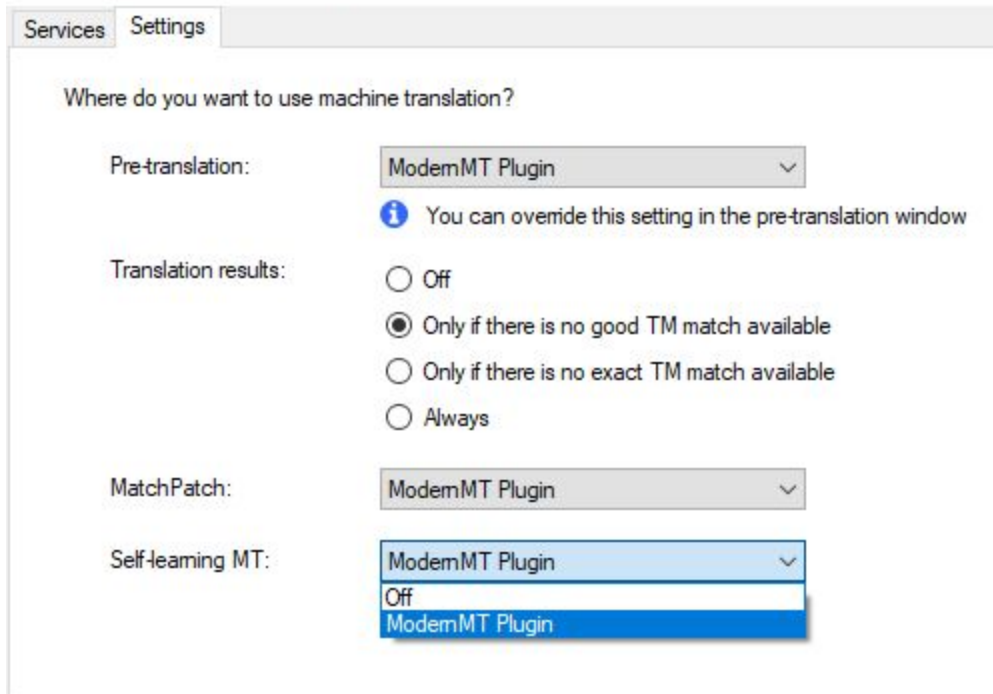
Services Settings

Where do you want to use machine translation?

Pre-translation: ModernMT Plugin

You can override this setting in the pre-translation window

Translation results:

Off

Only if there is no good TM match available

Only if there is no exact TM match available

Always

MatchPatch: ModernMT Plugin

Self-learning MT: ModernMT Plugin

Off

ModernMT Plugin